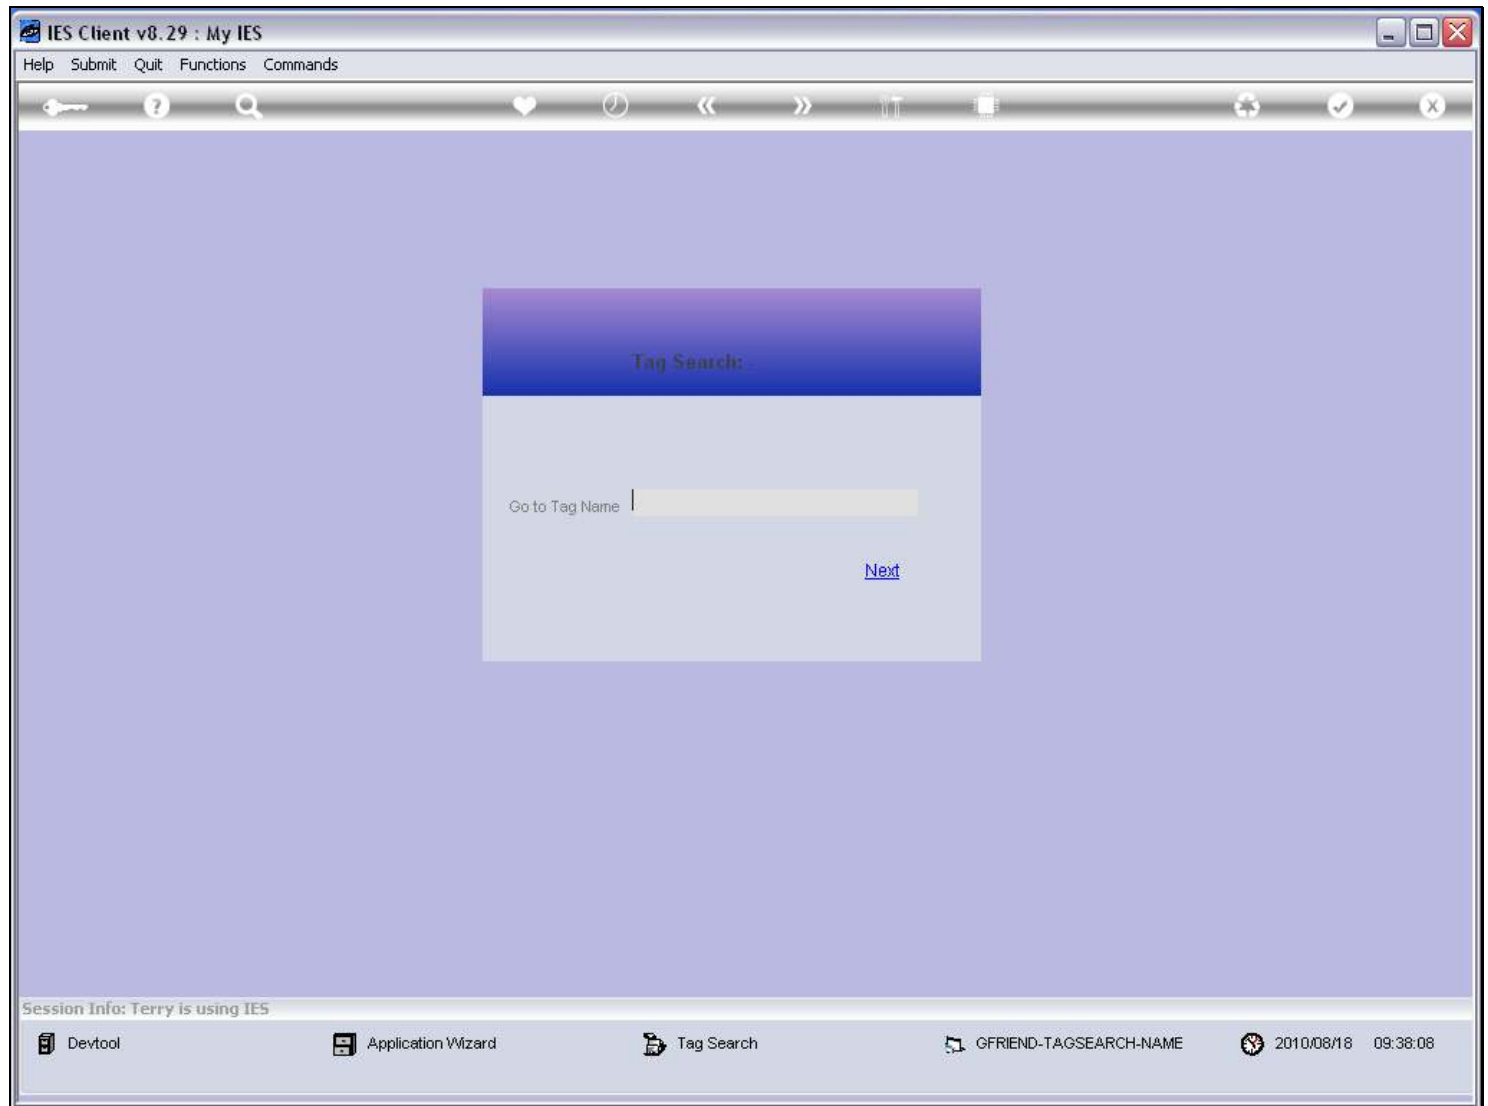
IES Client v8.29 : My IES

Help Submit Quit Functions Commands

Tag Search:

Go to Tag Name

Next

Session Info: Terry is using IES

Devtool

Application Wizard

Tag Search

GFRIEND-TAGSEARCH-NAME

2010/08/18 09:38:08